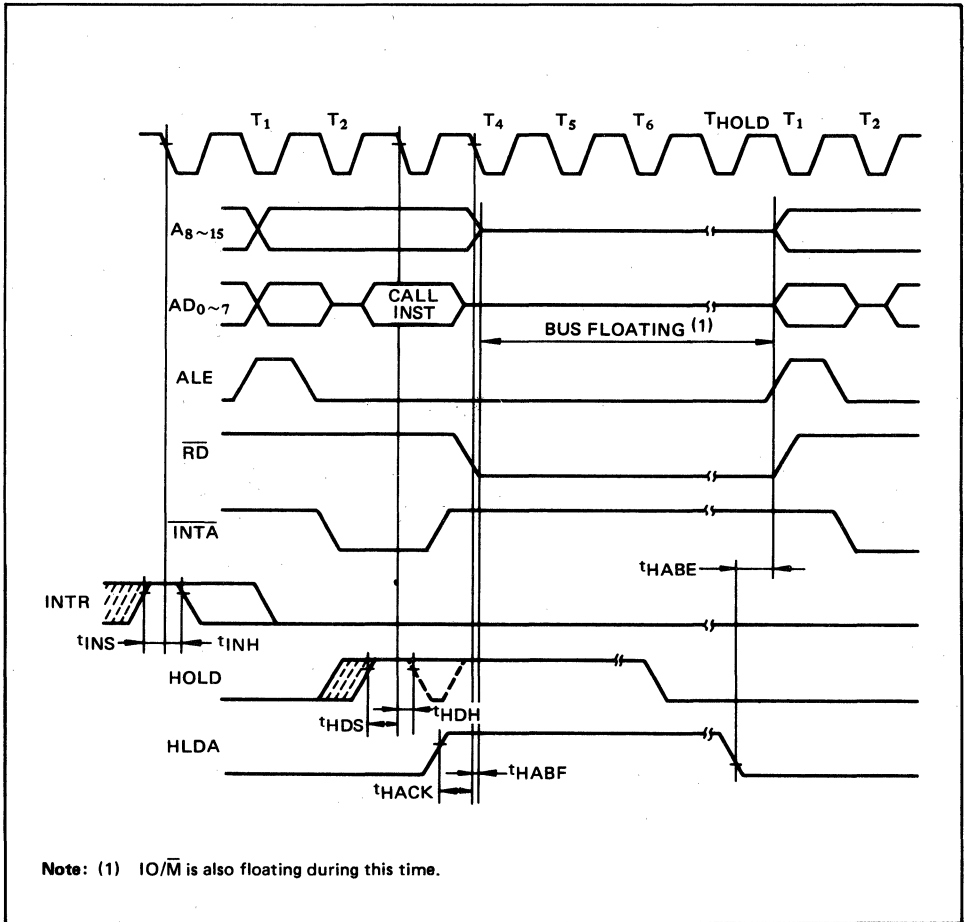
$T_1$ $T_2$ $T_4$ $T_5$ $T_6$ $T_{HOLD}$ $T_1$ $T_2$

$A_{8\sim15}$

$AD_{0\sim7}$

CALL INST

BUS FLOATING (1)

ALE

$\overline{RD}$

$\overline{INTA}$

$t_{HABE}$

INTR

$t_{INS}$ $t_{INH}$

HOLD

$t_{HDS}$ $t_{HDH}$

HLDA

$t_{HACK}$ $t_{HABF}$

Note: (1) IO/$\overline{M}$ is also floating during this time.